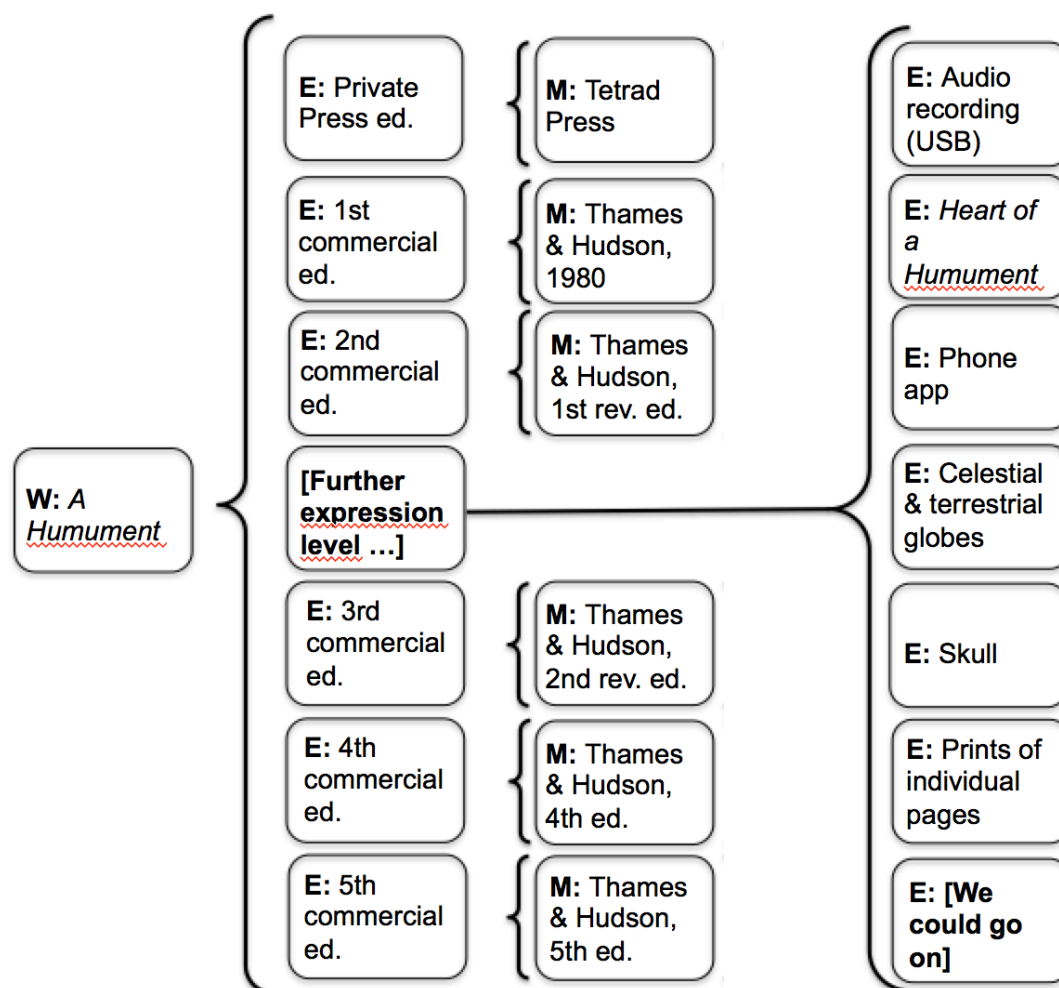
W: A Humument

E: Private Press ed.

M: Tetrad Press

E: 1st commercial ed.

M: Thames & Hudson, 1980

E: 2nd commercial ed.

M: Thames & Hudson, 1st rev. ed.

[Further expression level …]

E: 3rd commercial ed.

M: Thames & Hudson, 2nd rev. ed.

E: 4th commercial ed.

M: Thames & Hudson, 4th ed.

E: 5th commercial ed.

M: Thames & Hudson, 5th ed.

E: Audio recording (USB)

E: Heart of a Humument

E: Phone app

E: Celestial & terrestrial globes

E: Skull

E: Prints of individual pages

E: [We could go on]